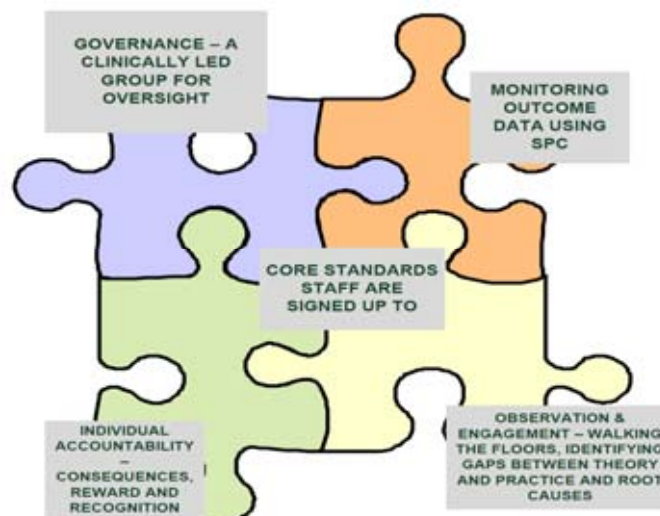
GOVERNANCE – A CLINICALLY LED GROUP FOR OVERSIGHT

MONITORING OUTCOME DATA USING SPC

CORE STANDARDS STAFF ARE SIGNED UP TO

INDIVIDUAL ACCOUNTABILITY – CONSEQUENCES, REWARD AND RECOGNITION

OBSERVATION & ENGAGEMENT – WALKING THE FLOORS, IDENTIFYING GAPS BETWEEN THEORY AND PRACTICE AND ROOT CAUSES